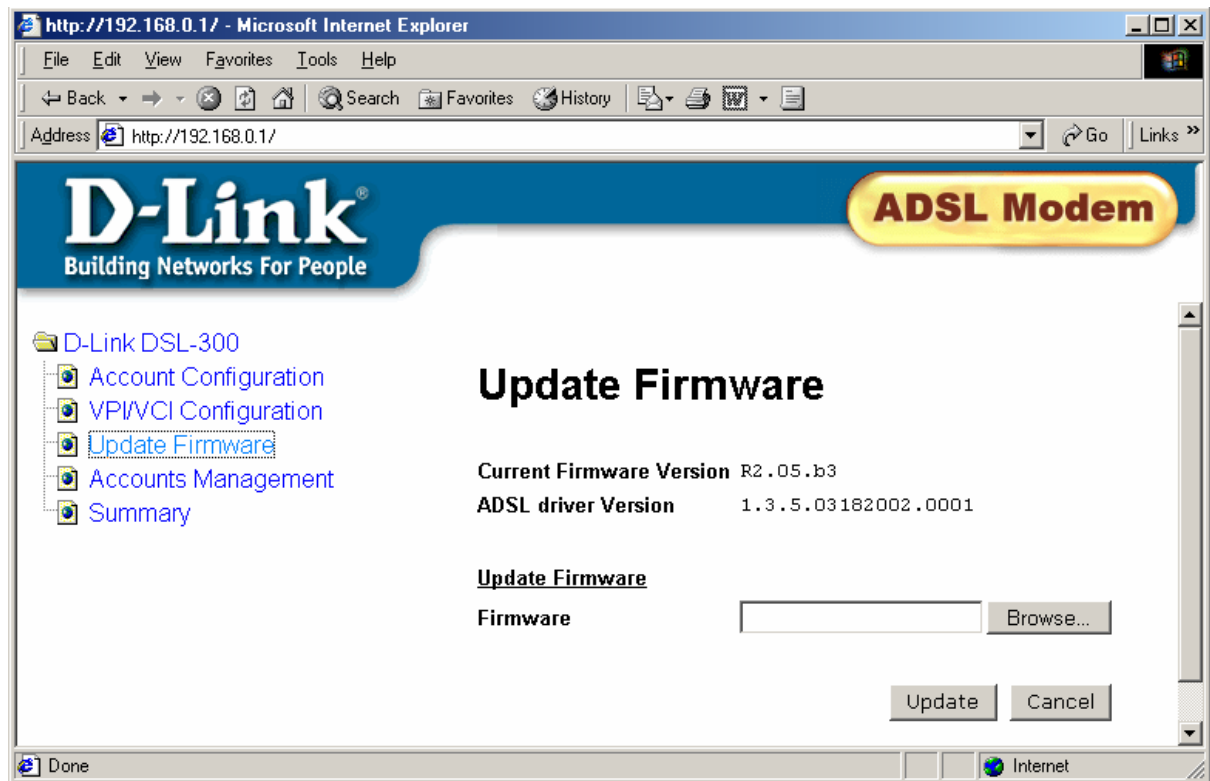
http://192.168.0.1/ - Microsoft Internet Explorer

File Edit View Favorites Tools Help

Back Search Favorites History

Address http://192.168.0.1/ Go Links »

D-Link®
Building Networks For People

ADSL Modem

D-Link DSL-300
Account Configuration
VPI/VCI Configuration
Update Firmware
Accounts Management
Summary

Update Firmware

| | |
|---|---|
| Current Firmware Version | R2.05.b3 |
| ADSL driver Version | 1.3.5.03182002.0001 |

Update Firmware

Firmware Browse...

Update Cancel

Done Internet